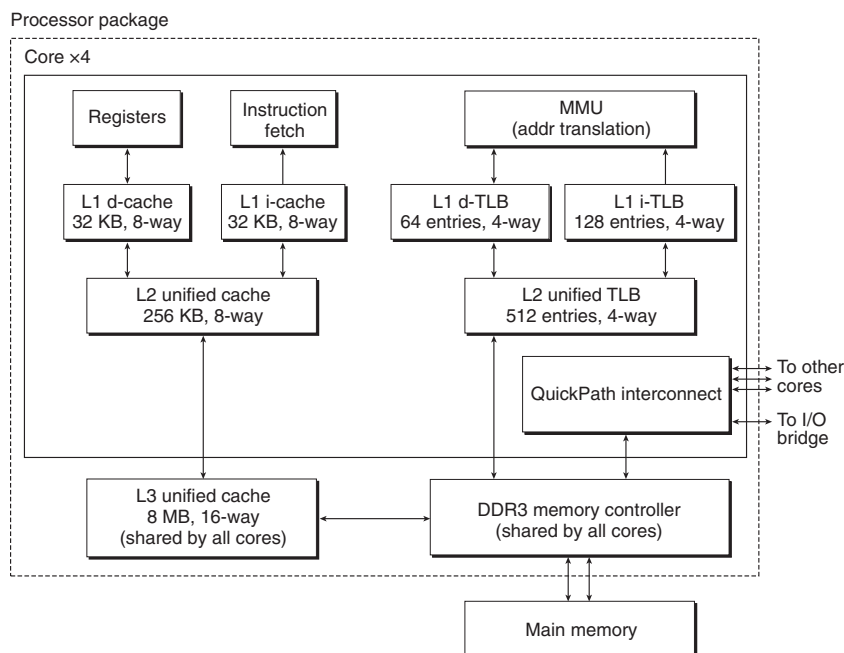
Processor package

Core ×4

Registers

Instruction fetch

MMU (addr translation)

L1 d-cache 32 KB, 8-way

L1 i-cache 32 KB, 8-way

L1 d-TLB 64 entries, 4-way

L1 i-TLB 128 entries, 4-way

L2 unified cache 256 KB, 8-way

L2 unified TLB 512 entries, 4-way

QuickPath interconnect

To other cores

To I/O bridge

L3 unified cache 8 MB, 16-way (shared by all cores)

DDR3 memory controller (shared by all cores)

Main memory